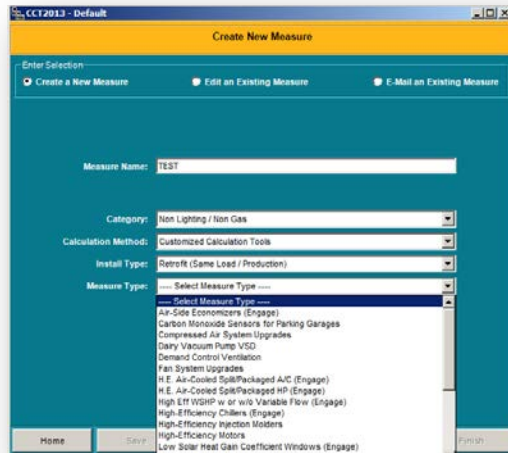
CCT2013 - Default

Create New Measure

Enter Selection

Create a New Measure

Edit an Existing Measure

E-Mail an Existing Measure

Measure Name: TEST

Category: Non Lighting / Non Gas

Calculation Method: Customized Calculation Tools

Install Type: Retrofit (Same Load / Production)

Measure Type: ---- Select Measure Type ----

---- Select Measure Type ----
Air-Side Economizers (Engage)
Carbon Monoxide Sensors for Parking Garages
Compressed Air System Upgrades
Dairy Vacuum Pump VSD
Demand Control Ventilation
Fan System Upgrades
H.E. Air-Cooled Split/Packaged A/C (Engage)
H.E. Air-Cooled Split/Packaged HP (Engage)
High Eff WSHP w or w/o Variable Flow (Engage)
High-Efficiency Chillers (Engage)
High-Efficiency Injection Molders
High-Efficiency Motors
Low Solar Heat Gain Coefficient Windows (Engage)

Home

Save

Finish